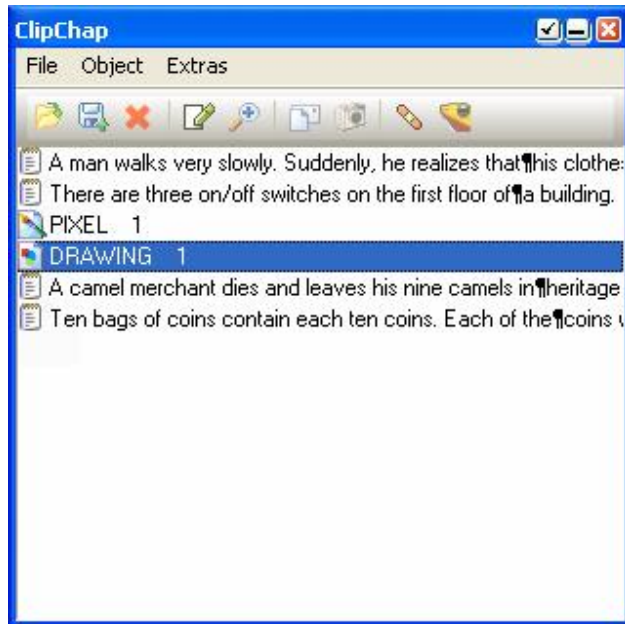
ClipChap

File Object Extras

A man walks very slowly. Suddenly, he realizes that¶his clothe
There are three on/off switches on the first floor of¶a building.
PIXEL 1
DRAWING 1
A camel merchant dies and leaves his nine camels in¶heritage
Ten bags of coins contain each ten coins. Each of the¶coins